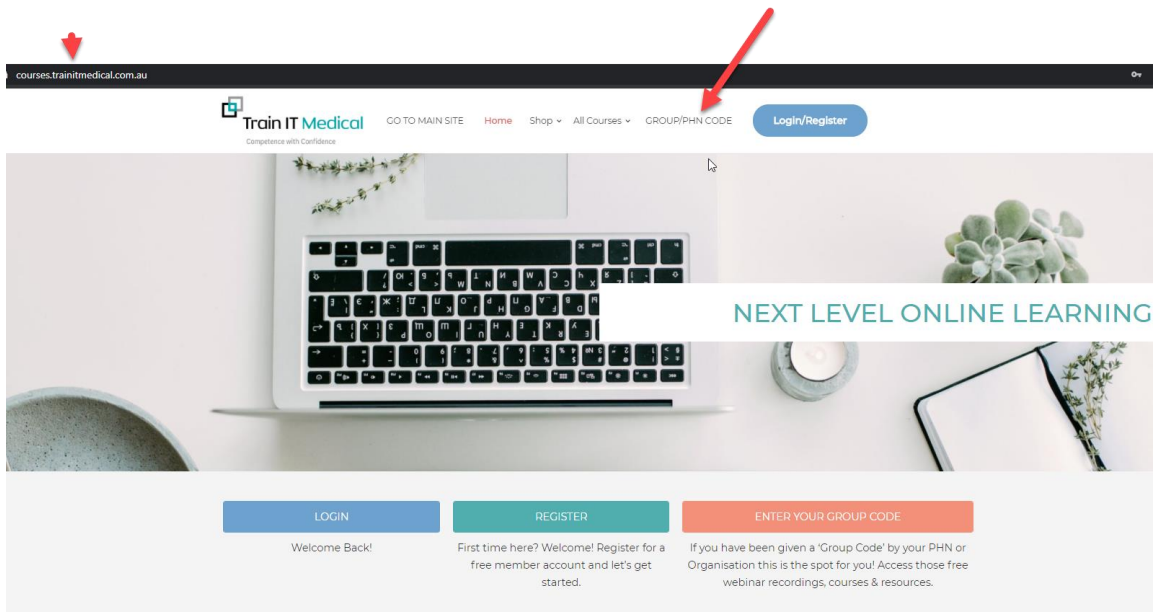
courses.trainitmedical.com.au

Train IT Medical
Competence with Confidence

GO TO MAIN SITE Home Shop All Courses GROUP/PHN CODE Login/Register

NEXT LEVEL ONLINE LEARNING

LOGIN
Welcome Back!

REGISTER
First time here? Welcome! Register for a free member account and let's get started.

ENTER YOUR GROUP CODE
If you have been given a 'Group Code' by your PHN or Organisation this is the spot for you! Access those free webinar recordings, courses & resources.